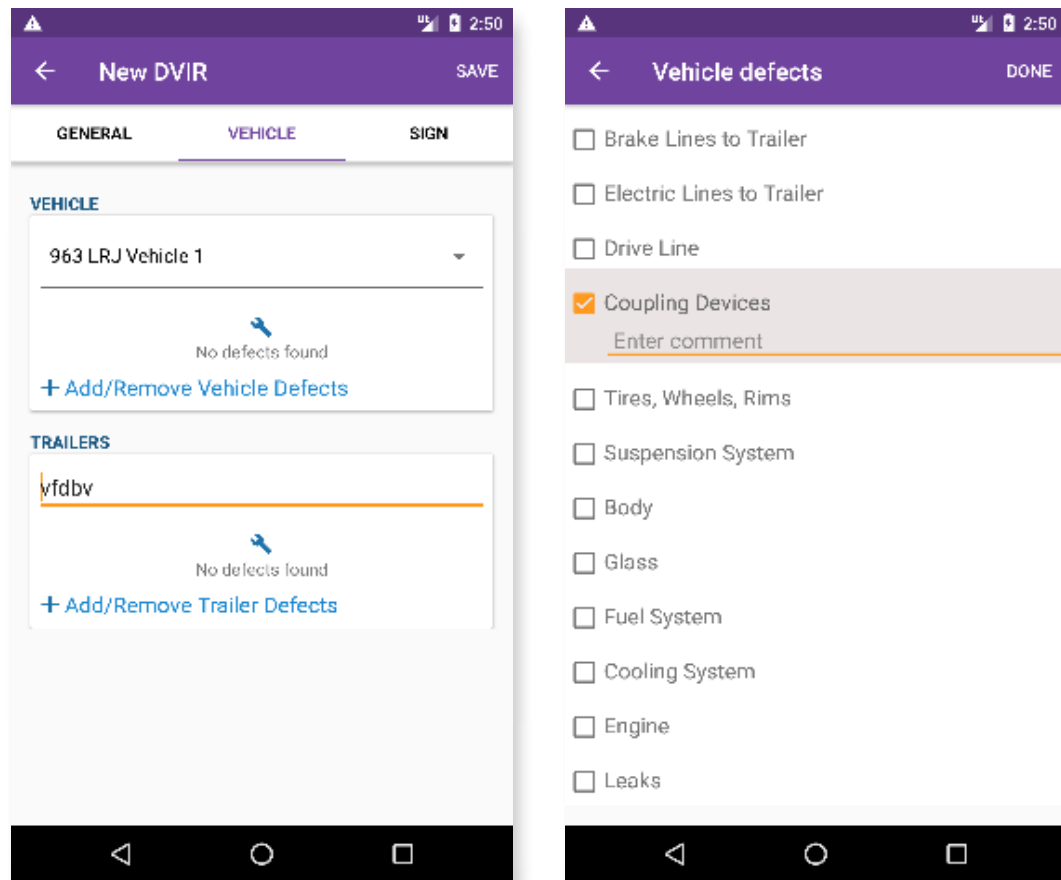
2:50

New DVIR SAVE

GENERAL VEHICLE SIGN

VEHICLE

963 LRJ Vehicle 1

No defects found

+ Add/Remove Vehicle Defects

TRAILERS

vfdbv

No defects found

+ Add/Remove Trailer Defects

2:50

Vehicle defects DONE

Brake Lines to Trailer

Electric Lines to Trailer

Drive Line

Coupling Devices

Enter comment

Tires, Wheels, Rims

Suspension System

Body

Glass

Fuel System

Cooling System

Engine

Leaks